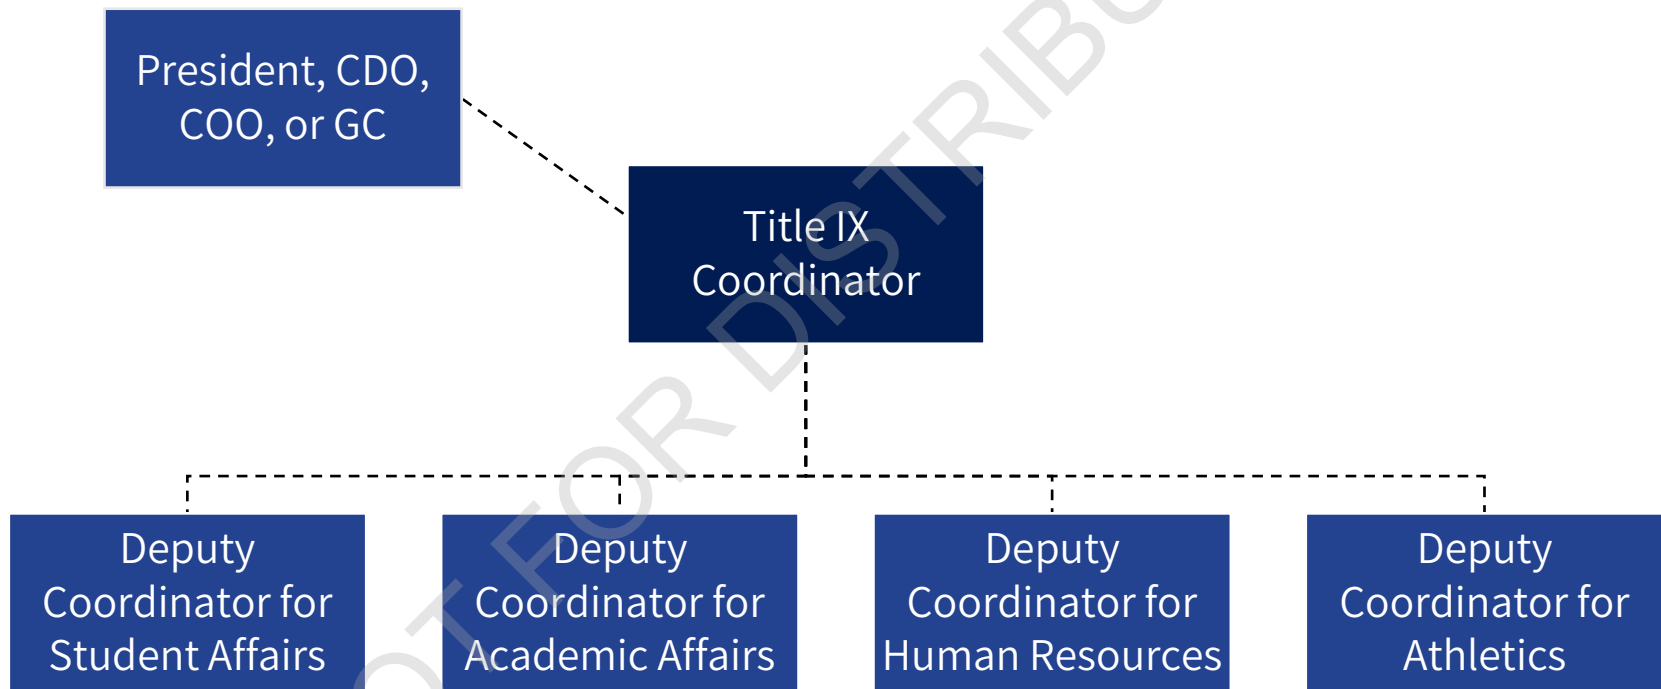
President, CDO, COO, or GC

Title IX Coordinator

Deputy Coordinator for Student Affairs

Deputy Coordinator for Academic Affairs

Deputy Coordinator for Human Resources

Deputy Coordinator for Athletics

OT FOR DISTRIBU